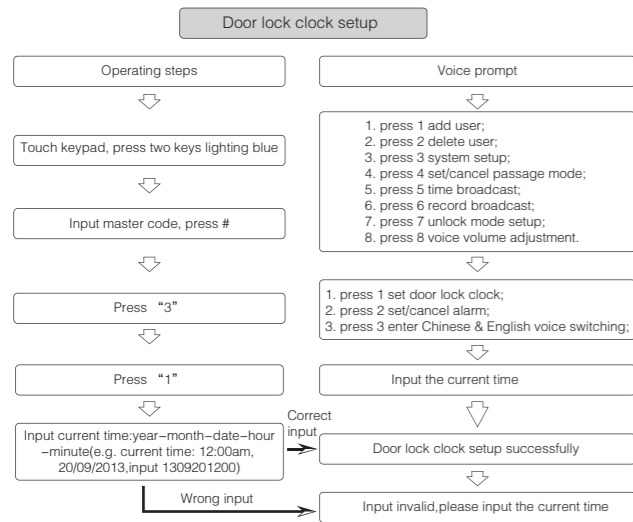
Door lock clock setup

Operating steps

Touch keypad, press two keys lighting blue

Input master code, press #

Press “3”

Press “1”

Input current time:year−month−date−hour −minute(e.g. current time: 12:00am, 20/09/2013,input 1309201200)

Wrong input

Voice prompt

1. press 1 add user;
2. press 2 delete user;
3. press 3 system setup;
4. press 4 set/cancel passage mode;
5. press 5 time broadcast;
6. press 6 record broadcast;
7. press 7 unlock mode setup;
8. press 8 voice volume adjustment.

1. press 1 set door lock clock;
2. press 2 set/cancel alarm;
3. press 3 enter Chinese & English voice switching;

Input the current time

Correct input

Door lock clock setup successfully

Input invalid,please input the current time